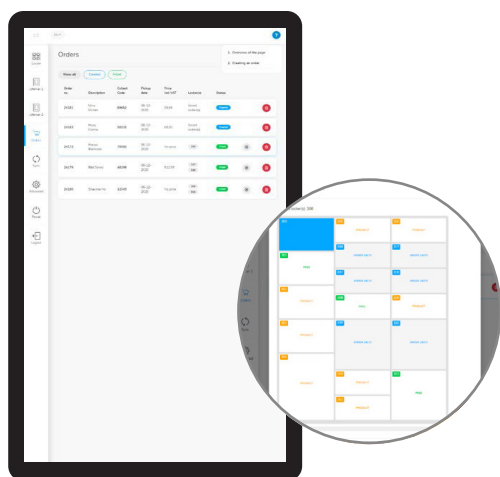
Orders

1. Overview of this page
2. Creating an order

Show all | Created | Ready

| Order nr. | Description | Unlock Code | Pickup date | Price incl. VAT | Lockers | Status |
|---|---|---|---|---|---|---|
| 13583 | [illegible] | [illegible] | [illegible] | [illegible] | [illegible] | Created |
| 13563 | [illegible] | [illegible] | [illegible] | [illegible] | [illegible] | Created |
| 13473 | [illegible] | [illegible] | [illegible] | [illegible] | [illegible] | Ready |
| 13479 | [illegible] | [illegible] | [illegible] | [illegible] | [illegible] | Ready |
| 13383 | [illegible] | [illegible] | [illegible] | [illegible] | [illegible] | Ready |

Lockers
Lockers 1
Lockers 2
Orders
Sync
Advanced
Power
Logout